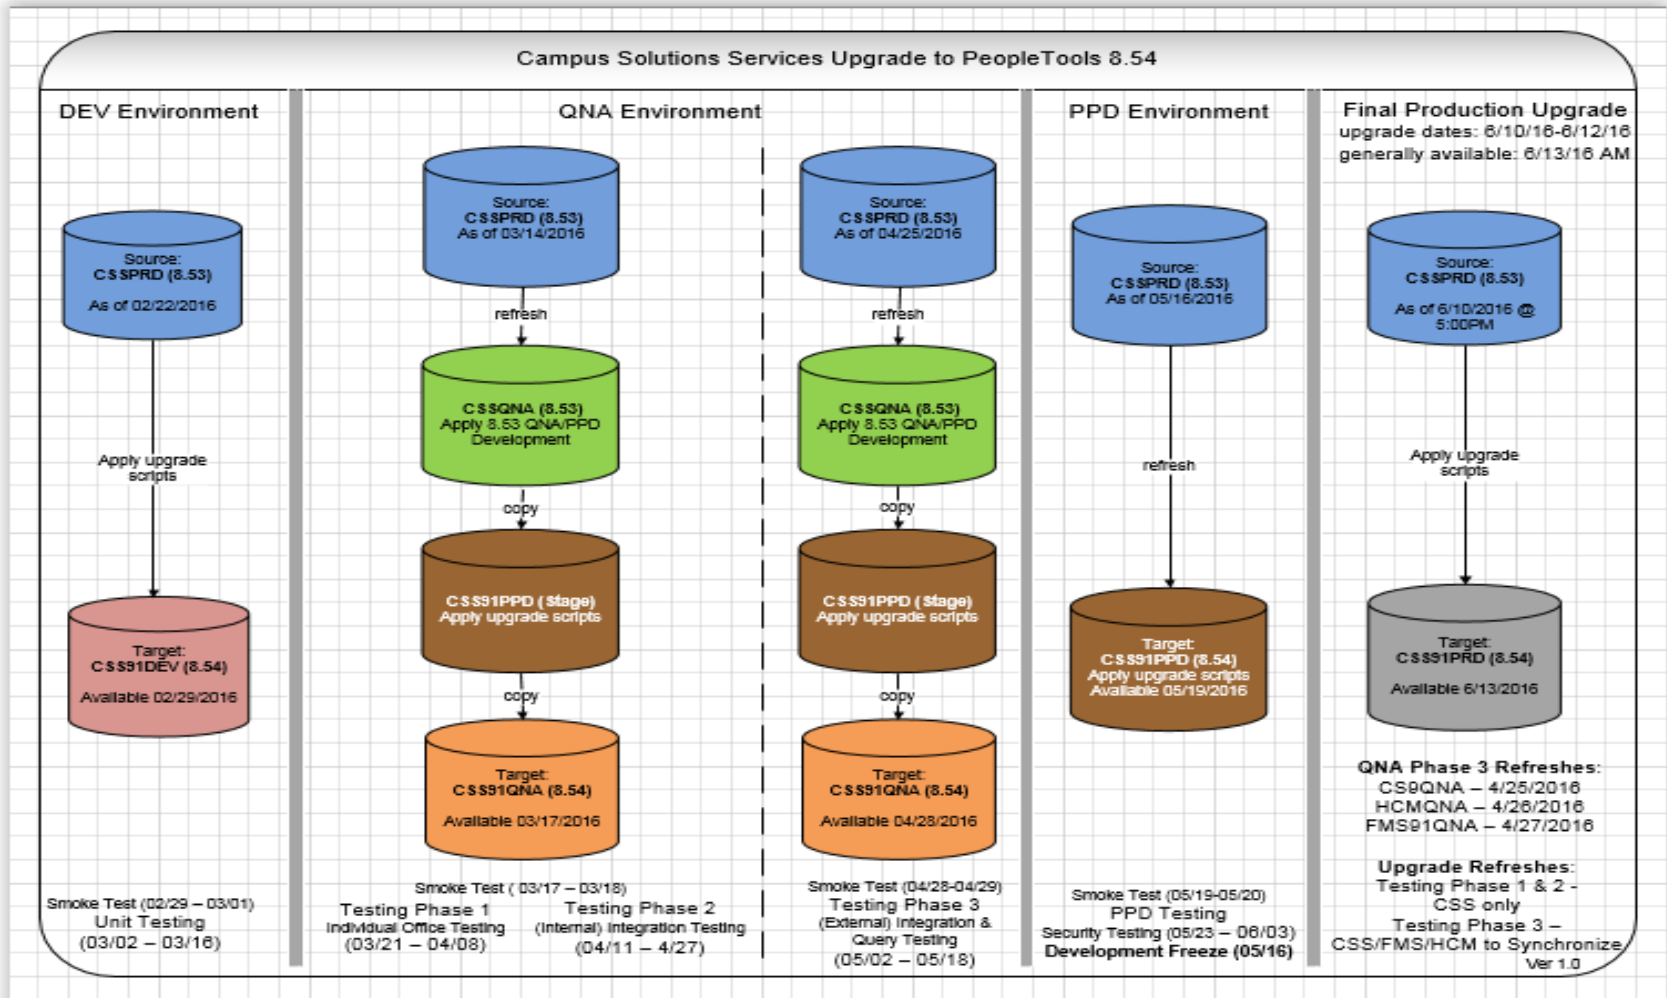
Campus Solutions Services Upgrade to PeopleTools 8.54

DEV Environment

Source:
CSSPRD (8.53)
As of 02/22/2016

Apply upgrade scripts

Target:
CSS91DEV (8.54)
Available 02/29/2016

Smoke Test (02/29 – 03/01)
Unit Testing
(03/02 – 03/16)

QNA Environment

Source:
CSSPRD (8.53)
As of 03/14/2016

refresh

CSSQNA (8.53)
Apply 8.53 QNA/PPD Development

copy

CSS91PPD (Stage)
Apply upgrade scripts

copy

Target:
CSS91QNA (8.54)
Available 03/17/2016

Smoke Test ( 03/17 – 03/18)
Testing Phase 1
Individual Office Testing
(03/21 – 04/08)

Testing Phase 2
(Internal) Integration Testing
(04/11 – 4/27)

Source:
CSSPRD (8.53)
As of 04/25/2016

refresh

CSSQNA (8.53)
Apply 8.53 QNA/PPD Development

copy

CSS91PPD (Stage)
Apply upgrade scripts

copy

Target:
CSS91QNA (8.54)
Available 04/28/2016

Smoke Test (04/28-04/29)
Testing Phase 3
(External) Integration & Query Testing
(05/02 – 05/18)

PPD Environment

Source:
CSSPRD (8.53)
As of 05/16/2016

refresh

Target:
CSS91PPD (8.54)
Apply upgrade scripts
Available 05/19/2016

Smoke Test (05/19-05/20)
PPD Testing
Security Testing (05/23 – 06/03)
Development Freeze (05/16)

Final Production Upgrade
upgrade dates: 6/10/16-6/12/16
generally available: 6/13/16 AM

Source:
CSSPRD (8.53)
As of 6/10/2016 @ 5:00PM

Apply upgrade scripts

Target:
CSS91PRD (8.54)
Available 6/13/2016

QNA Phase 3 Refreshes:
CS9QNA – 4/25/2016
HCMQNA – 4/26/2016
FMS91QNA – 4/27/2016

Upgrade Refreshes:
Testing Phase 1 & 2 - CSS only
Testing Phase 3 – CSS/FMS/HCM to Synchronize
Ver 1.0